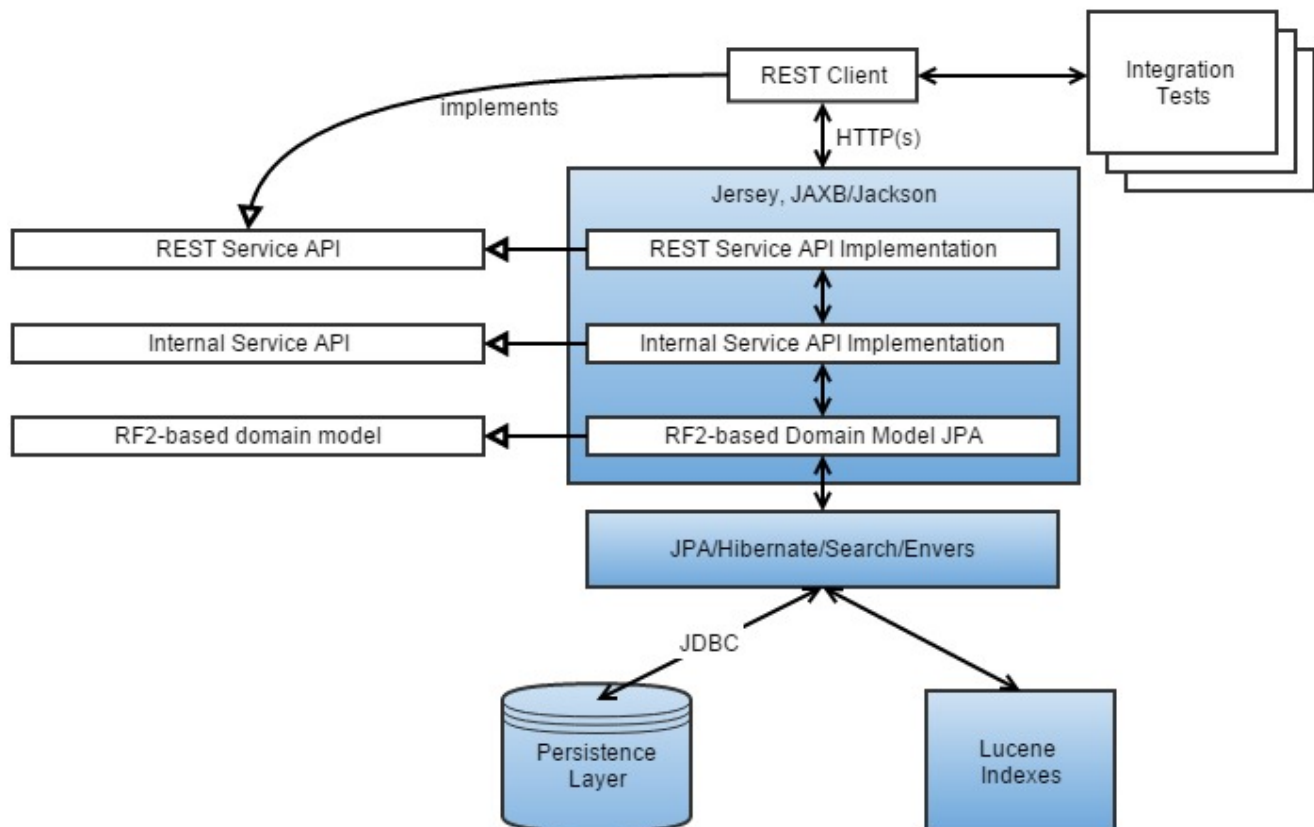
REST Client

Integration Tests

implements

HTTP(s)

Jersey, JAXB/Jackson

REST Service API

REST Service API Implementation

Internal Service API

Internal Service API Implementation

RF2-based domain model

RF2-based Domain Model JPA

JPA/Hibernate/Search/Envers

JDBC

Persistence Layer

Lucene Indexes